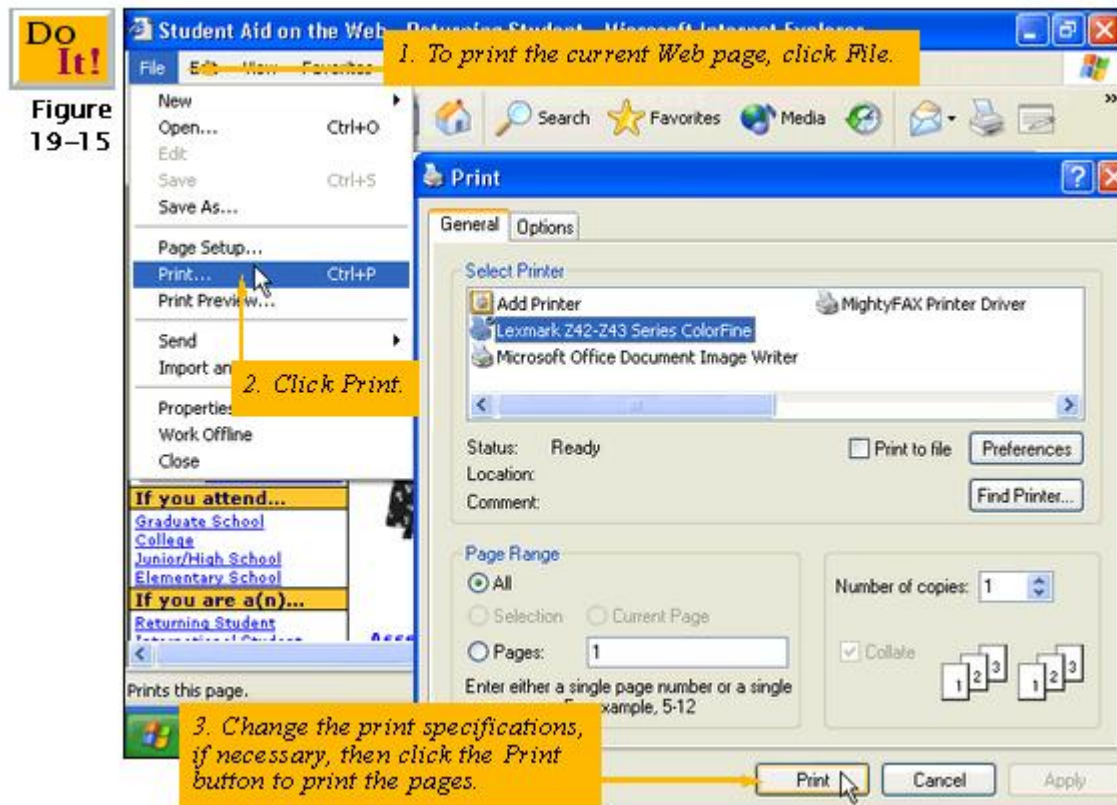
Do It!

Figure 19–15

Student Aid on the Web - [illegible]

File Edit View Favorites

1. To print the current Web page, click File.

New
Open... Ctrl+O
Edit
Save Ctrl+S
Save As...
Page Setup...
Print... Ctrl+P
Print Preview...
Send
Import an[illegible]
Properties
Work Offline
Close

2. Click Print.

Search Favorites Media

Print

General Options

Select Printer
Add Printer
MightyFAX Printer Driver
Lexmark Z42-Z43 Series ColorFine
Microsoft Office Document Image Writer

Status: Ready
Location:
Comment:

Print to file Preferences
Find Printer...

Page Range
All
Selection Current Page
Pages: 1
Enter either a single page number or a single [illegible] example, 5-12

Number of copies: 1
Collate

If you attend...
Graduate School
College
Junior/High School
Elementary School
If you are a(n)...
Returning Student

Prints this page.

3. Change the print specifications, if necessary, then click the Print button to print the pages.

Print Cancel Apply